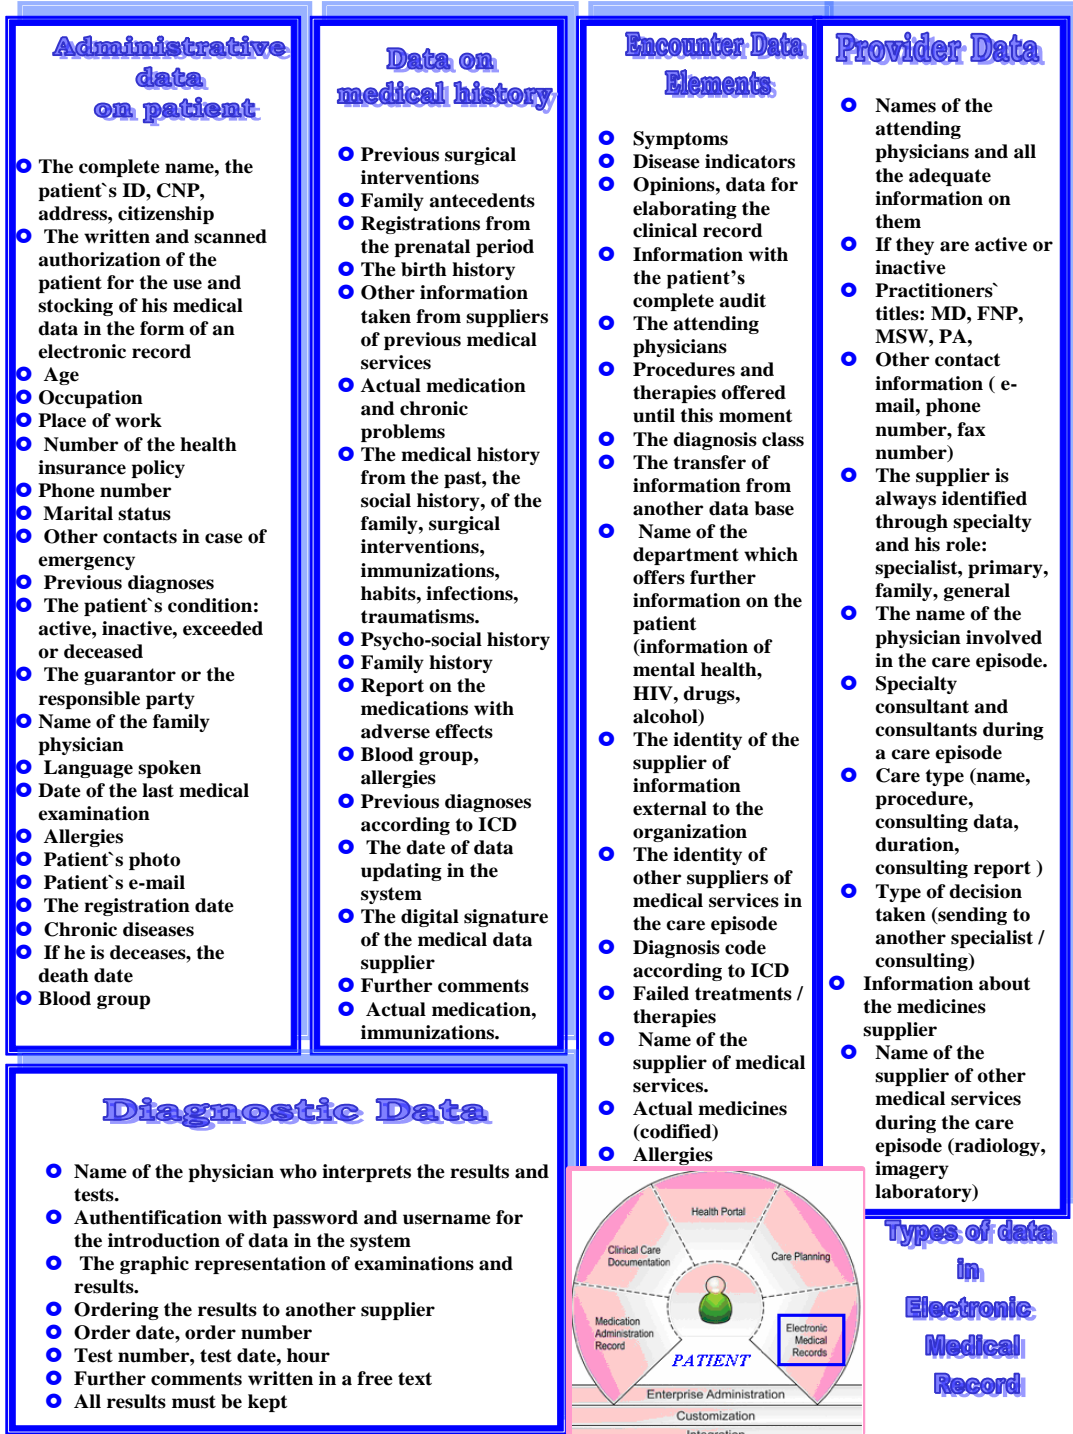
Administrative data on patient

The complete name, the patient`s ID, CNP, address, citizenship
The written and scanned authorization of the patient for the use and stocking of his medical data in the form of an electronic record
Age
Occupation
Place of work
Number of the health insurance policy
Phone number
Marital status
Other contacts in case of emergency
Previous diagnoses
The patient`s condition: active, inactive, exceeded or deceased
The guarantor or the responsible party
Name of the family physician
Language spoken
Date of the last medical examination
Allergies
Patient`s photo
Patient`s e-mail
The registration date
Chronic diseases
If he is deceases, the death date
Blood group

Data on medical history

Previous surgical interventions
Family antecedents
Registrations from the prenatal period
The birth history
Other information taken from suppliers of previous medical services
Actual medication and chronic problems
The medical history from the past, the social history, of the family, surgical interventions, immunizations, habits, infections, traumatisms.
Psycho-social history
Family history
Report on the medications with adverse effects
Blood group, allergies
Previous diagnoses according to ICD
The date of data updating in the system
The digital signature of the medical data supplier
Further comments
Actual medication, immunizations.

Encounter Data Elements

Symptoms
Disease indicators
Opinions, data for elaborating the clinical record
Information with the patient's complete audit
The attending physicians
Procedures and therapies offered until this moment
The diagnosis class
The transfer of information from another data base
Name of the department which offers further information on the patient (information of mental health, HIV, drugs, alcohol)
The identity of the supplier of information external to the organization
The identity of other suppliers of medical services in the care episode
Diagnosis code according to ICD
Failed treatments / therapies
Name of the supplier of medical services.
Actual medicines (codified)
Allergies

Provider Data

Names of the attending physicians and all the adequate information on them
If they are active or inactive
Practitioners` titles: MD, FNP, MSW, PA,
Other contact information ( e-mail, phone number, fax number)
The supplier is always identified through specialty and his role: specialist, primary, family, general
The name of the physician involved in the care episode.
Specialty consultant and consultants during a care episode
Care type (name, procedure, consulting data, duration, consulting report )
Type of decision taken (sending to another specialist / consulting)
Information about the medicines supplier
Name of the supplier of other medical services during the care episode (radiology, imagery laboratory)

Diagnostic Data

Name of the physician who interprets the results and tests.
Authentification with password and username for the introduction of data in the system
The graphic representation of examinations and results.
Ordering the results to another supplier
Order date, order number
Test number, test date, hour
Further comments written in a free text
All results must be kept

Health Portal
Clinical Care Documentation
Care Planning
Medication Administration Record
Electronic Medical Records
PATIENT
Enterprise Administration
Customization
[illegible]

Types of data in Electronic Medical Record